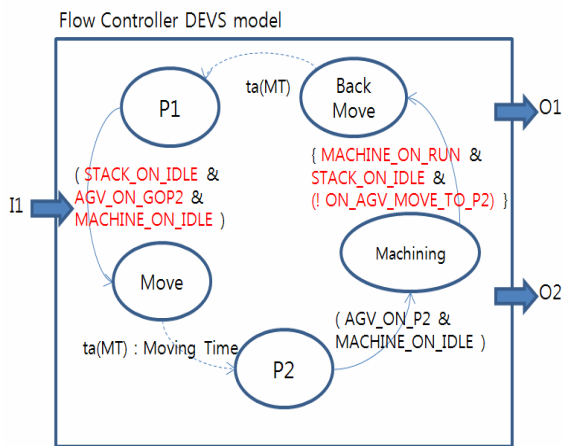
Flow Controller DEVS model

P1

ta(MT)

Back Move

O1

( STACK_ON_IDLE & AGV_ON_GOP2 & MACHINE_ON_IDLE )

{ MACHINE_ON_RUN & STACK_ON_IDLE & (! ON_AGV_MOVE_TO_P2) }

I1

Machining

Move

O2

( AGV_ON_P2 & MACHINE_ON_IDLE )

ta(MT) : Moving Time

P2